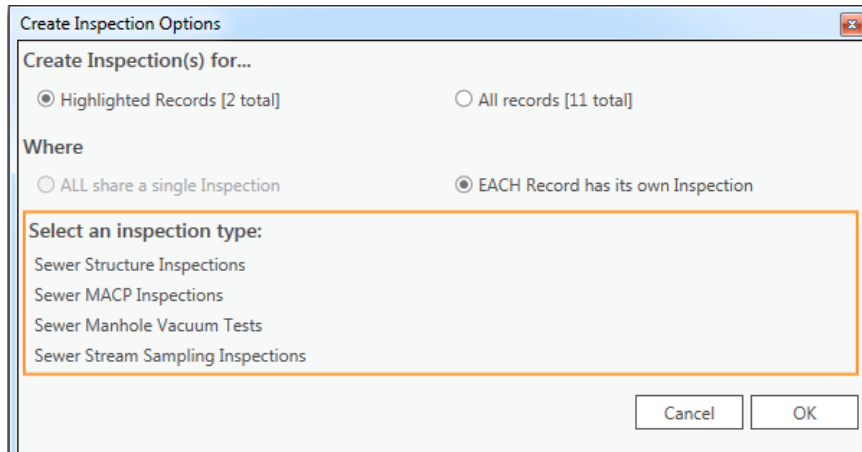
Create Inspection Options

Create Inspection(s) for...

Highlighted Records [2 total]

All records [11 total]

Where

ALL share a single Inspection

EACH Record has its own Inspection

Select an inspection type:

Sewer Structure Inspections

Sewer MACP Inspections

Sewer Manhole Vacuum Tests

Sewer Stream Sampling Inspections

Cancel

OK